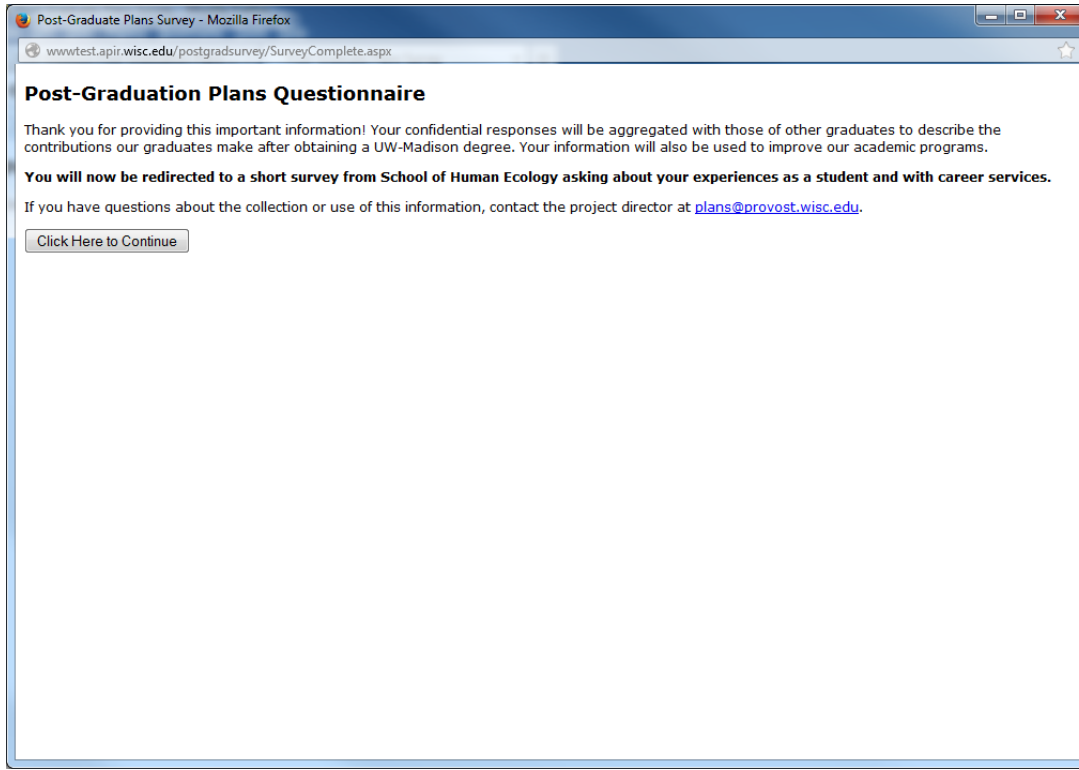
Post-Graduate Plans Survey - Mozilla Firefox

wwwtest.apir.wisc.edu/postgradsurvey/SurveyComplete.aspx

Post-Graduation Plans Questionnaire

Thank you for providing this important information! Your confidential responses will be aggregated with those of other graduates to describe the contributions our graduates make after obtaining a UW-Madison degree. Your information will also be used to improve our academic programs.

**You will now be redirected to a short survey from School of Human Ecology asking about your experiences as a student and with career services.**

If you have questions about the collection or use of this information, contact the project director at plans@provost.wisc.edu.

Click Here to Continue